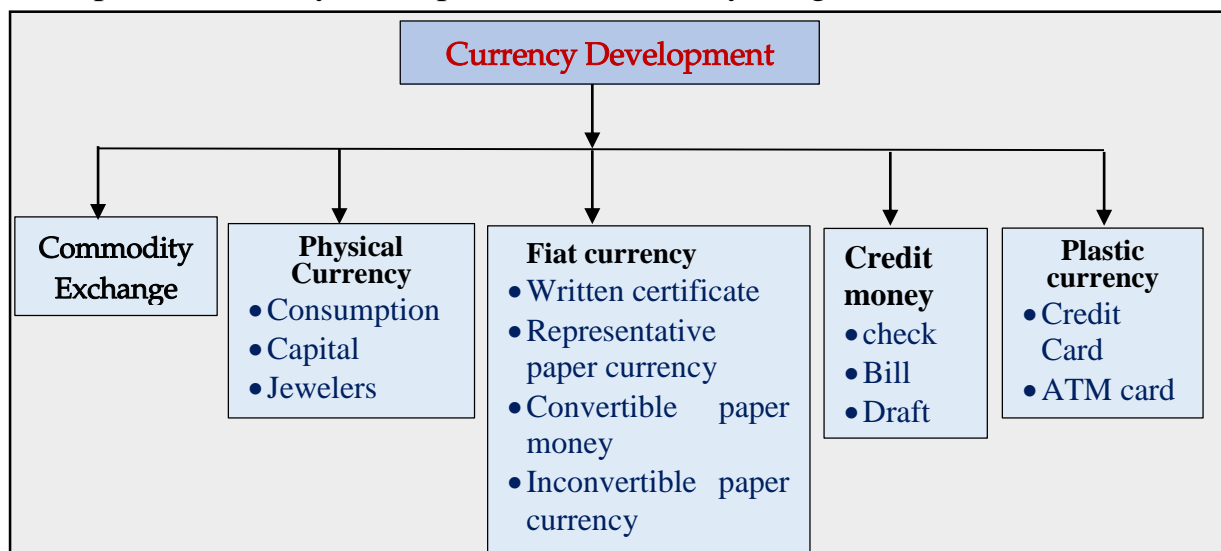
Currency Development

Commodity Exchange

Physical Currency
- Consumption
- Capital
- Jewelers

Fiat currency
- Written certificate
- Representative paper currency
- Convertible paper money
- Inconvertible paper currency

Credit money
- check
- Bill
- Draft

Plastic currency
- Credit Card
- ATM card